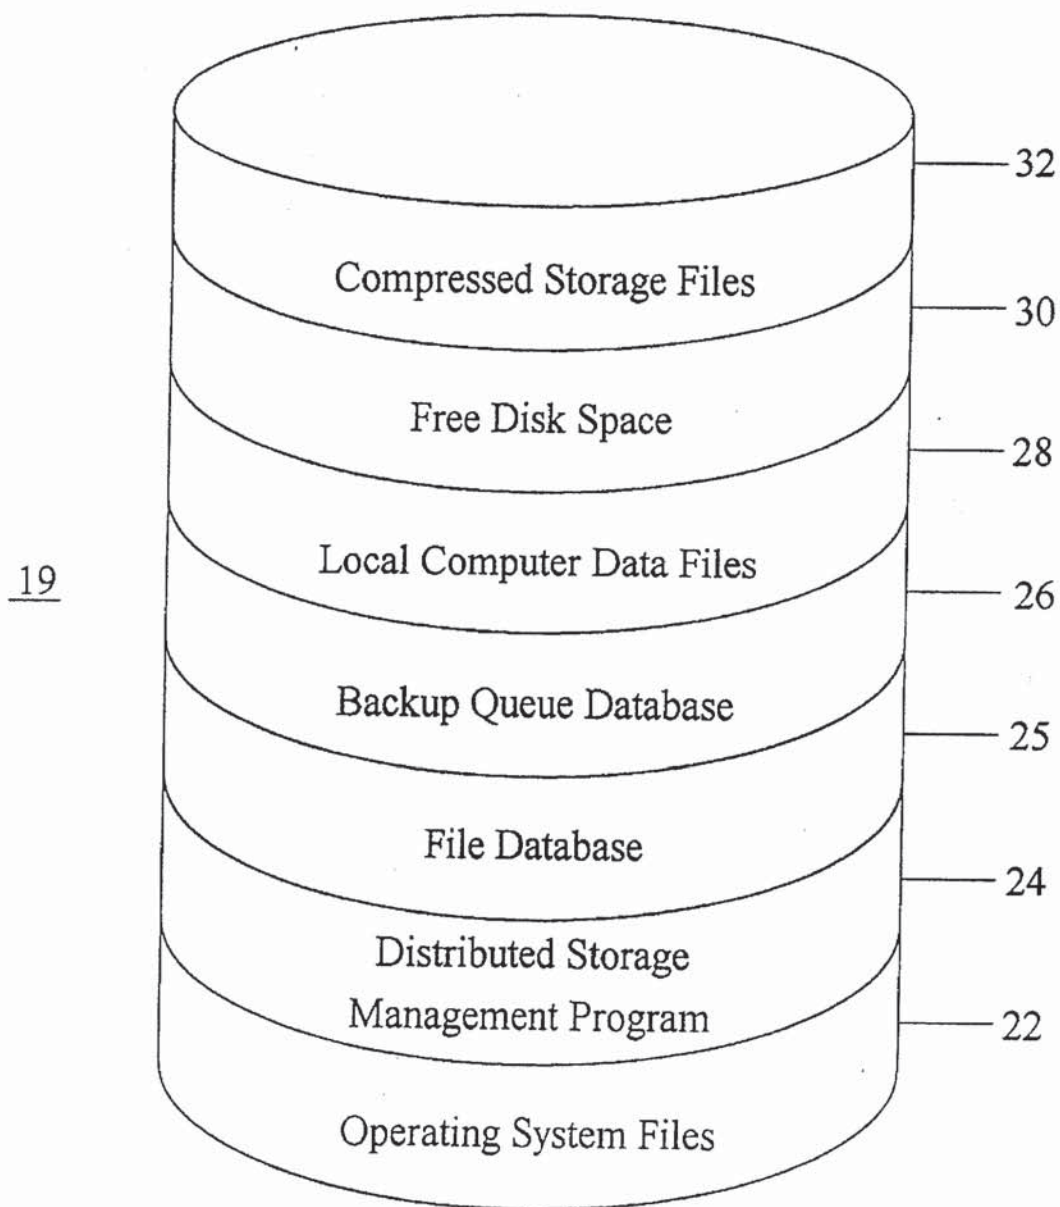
32

Compressed Storage Files

30

Free Disk Space

28

19

Local Computer Data Files

26

Backup Queue Database

25

File Database

24

Distributed Storage Management Program

22

Operating System Files